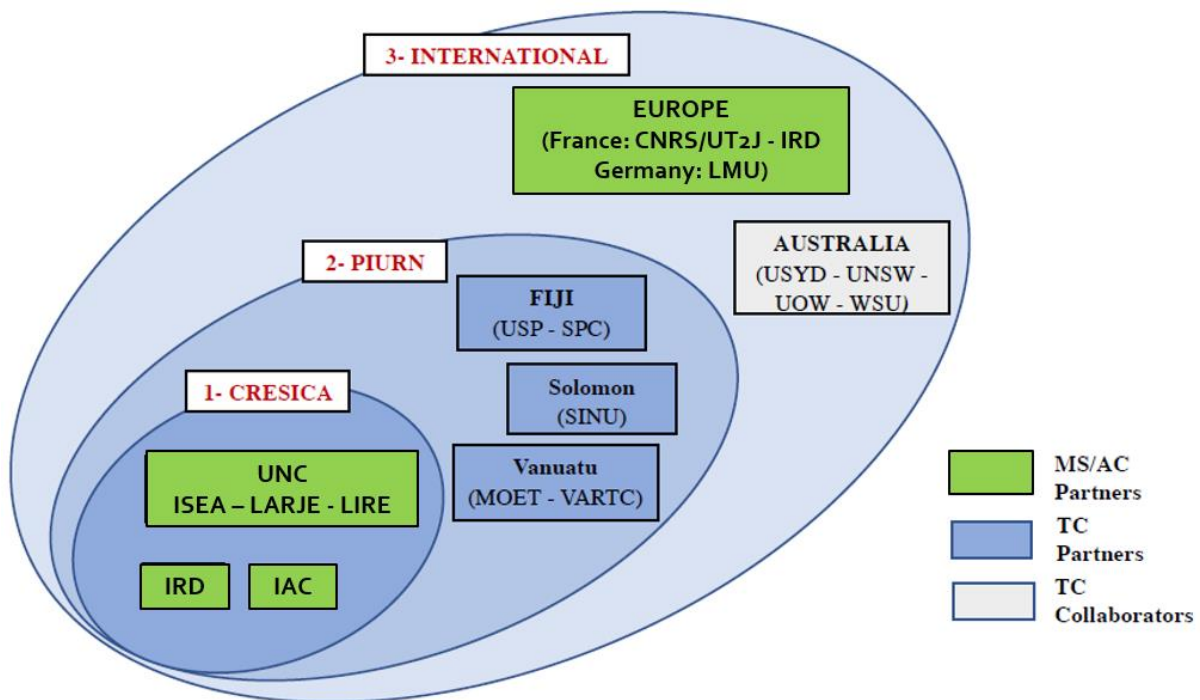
3- INTERNATIONAL

EUROPE
(France: CNRS/UT2J - IRD
Germany: LMU)

AUSTRALIA
(USYD - UNSW - UOW - WSU)

2- PIURN

FIJI
(USP - SPC)

Solomon
(SINU)

Vanuatu
(MOET - VARTC)

1- CRESICA

UNC
ISEA – LARJE - LIRE

IRD

IAC

MS/AC Partners

TC Partners

TC Collaborators